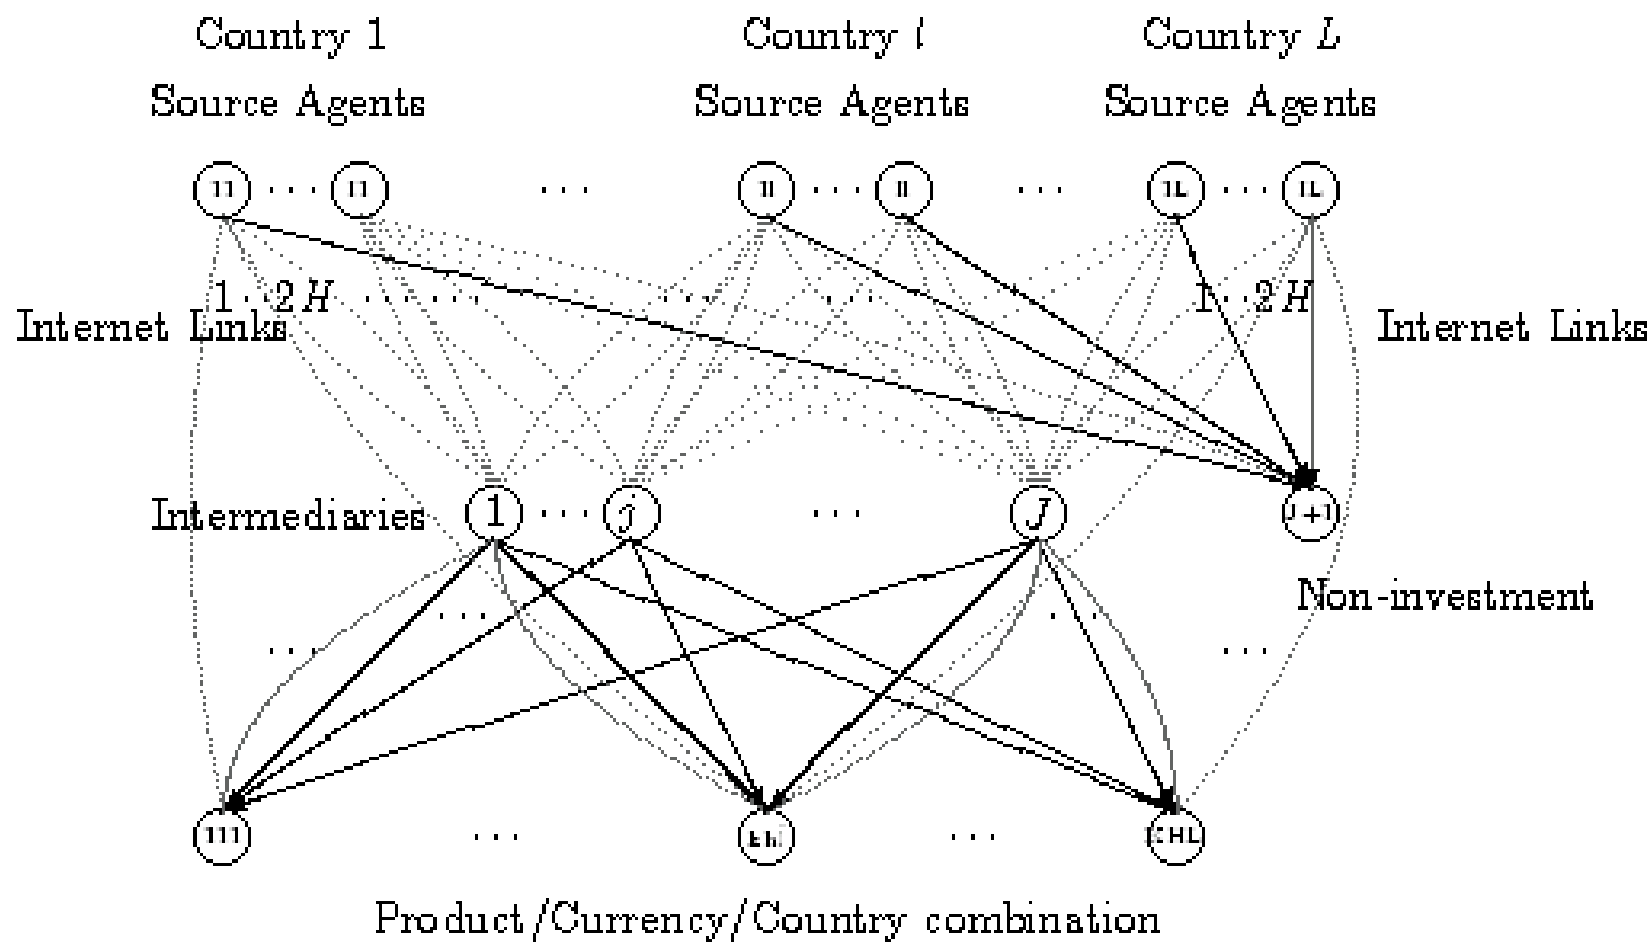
Country 1
Source Agents

Country $l$
Source Agents

Country $L$
Source Agents

11 $\cdots$ I1 $\cdots$ 1l $\cdots$ Il $\cdots$ 1L $\cdots$ IL

$1 \cdots 2H$ $\cdots\cdots$ $\cdots$ $\cdots$ $1 \cdots 2H$

Internet Links

Internet Links

Intermediaries

1 $\cdots$ $j$ $\cdots$ $J$

J+1

Non-investment

$\cdots$ $\cdots$ $\cdots$ $\cdots$

111 $\cdots$ khl $\cdots$ IHL

Product/Currency/Country combination